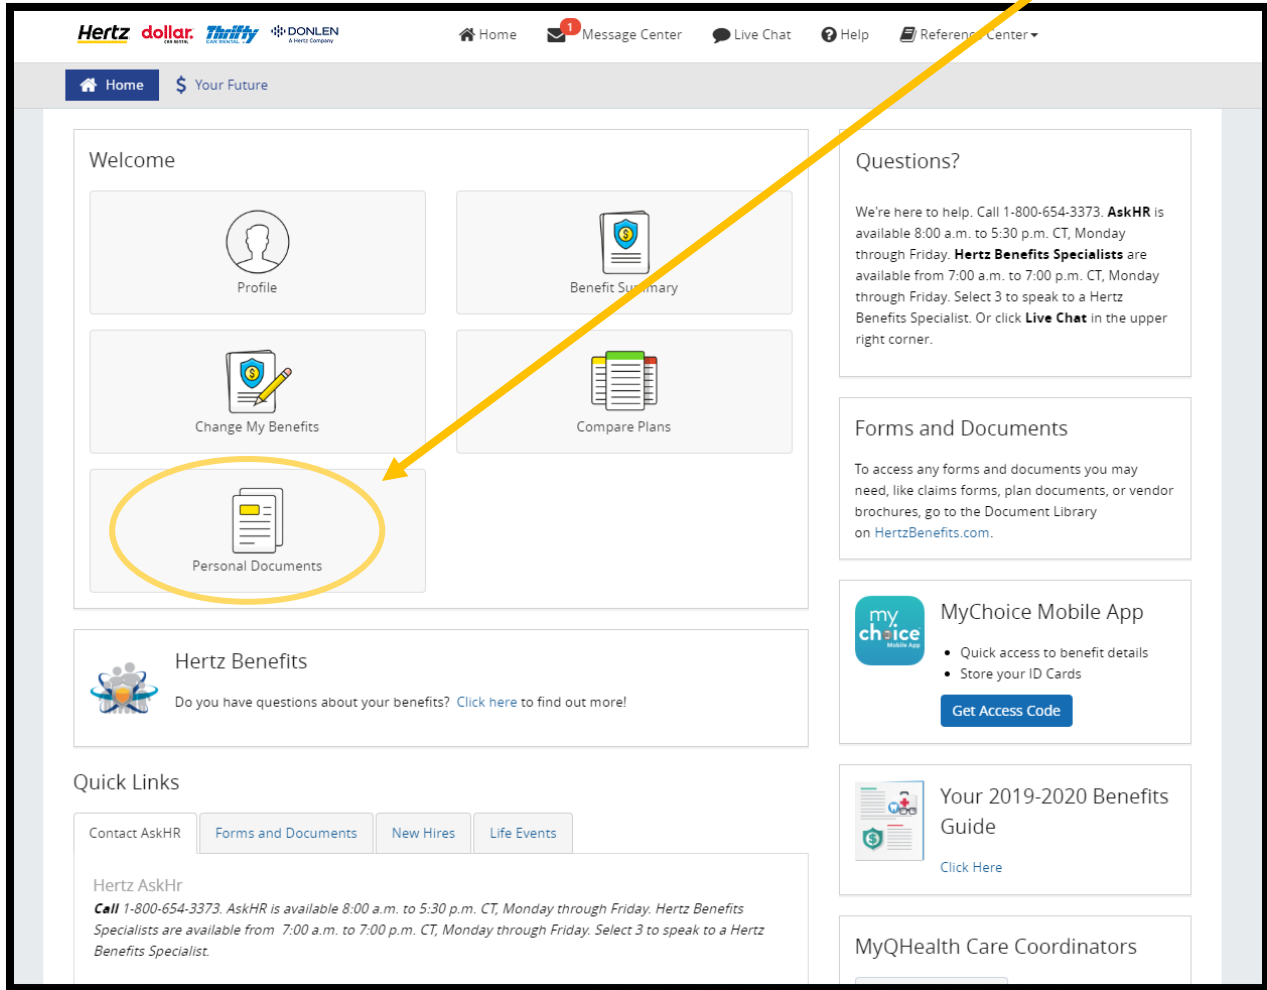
Hertz dollar. Thrifty DONLEN A Hertz Company

Home 1 Message Center Live Chat Help Reference Center

Home $ Your Future

Welcome

Profile

Benefit Summary

Change My Benefits

Compare Plans

Personal Documents

Hertz Benefits

Do you have questions about your benefits? Click here to find out more!

Quick Links

Contact AskHR | Forms and Documents | New Hires | Life Events

Hertz AskHr

*Call* *1-800-654-3373. AskHR is available 8:00 a.m. to 5:30 p.m. CT, Monday through Friday. Hertz Benefits Specialists are available from 7:00 a.m. to 7:00 p.m. CT, Monday through Friday. Select 3 to speak to a Hertz Benefits Specialist.*

Questions?

We're here to help. Call 1-800-654-3373. **AskHR** is available 8:00 a.m. to 5:30 p.m. CT, Monday through Friday. **Hertz Benefits Specialists** are available from 7:00 a.m. to 7:00 p.m. CT, Monday through Friday. Select 3 to speak to a Hertz Benefits Specialist. Or click **Live Chat** in the upper right corner.

Forms and Documents

To access any forms and documents you may need, like claims forms, plan documents, or vendor brochures, go to the Document Library on HertzBenefits.com.

my choice Mobile App

MyChoice Mobile App

- Quick access to benefit details
- Store your ID Cards

Get Access Code

Your 2019-2020 Benefits Guide

Click Here

MyQHealth Care Coordinators